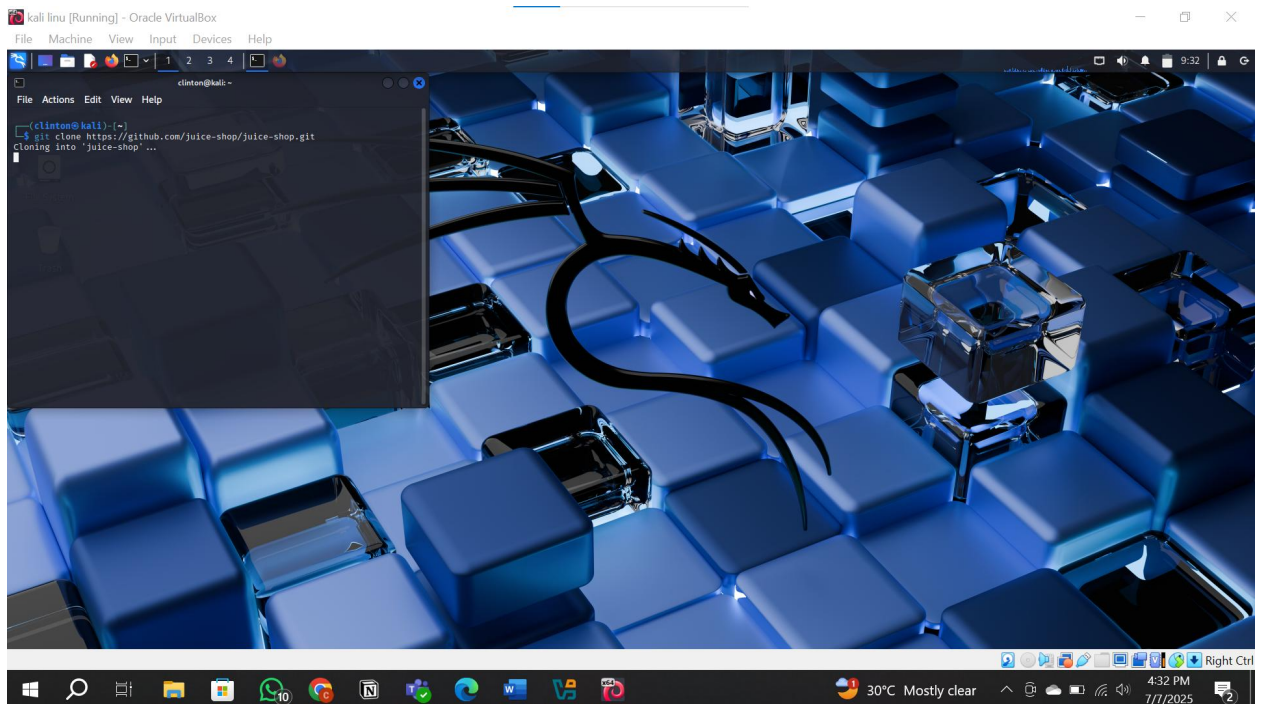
kali linu [Running] - Oracle VirtualBox

File Machine View Input Devices Help

1 2 3 4

9:32

clinton@kali: ~

File Actions Edit View Help

┌──(clinton㉿kali)-[~]
└─$ git clone https://github.com/juice-shop/juice-shop.git
Cloning into 'juice-shop'...

Right Ctrl

10

30°C Mostly clear

4:32 PM
7/7/2025

2